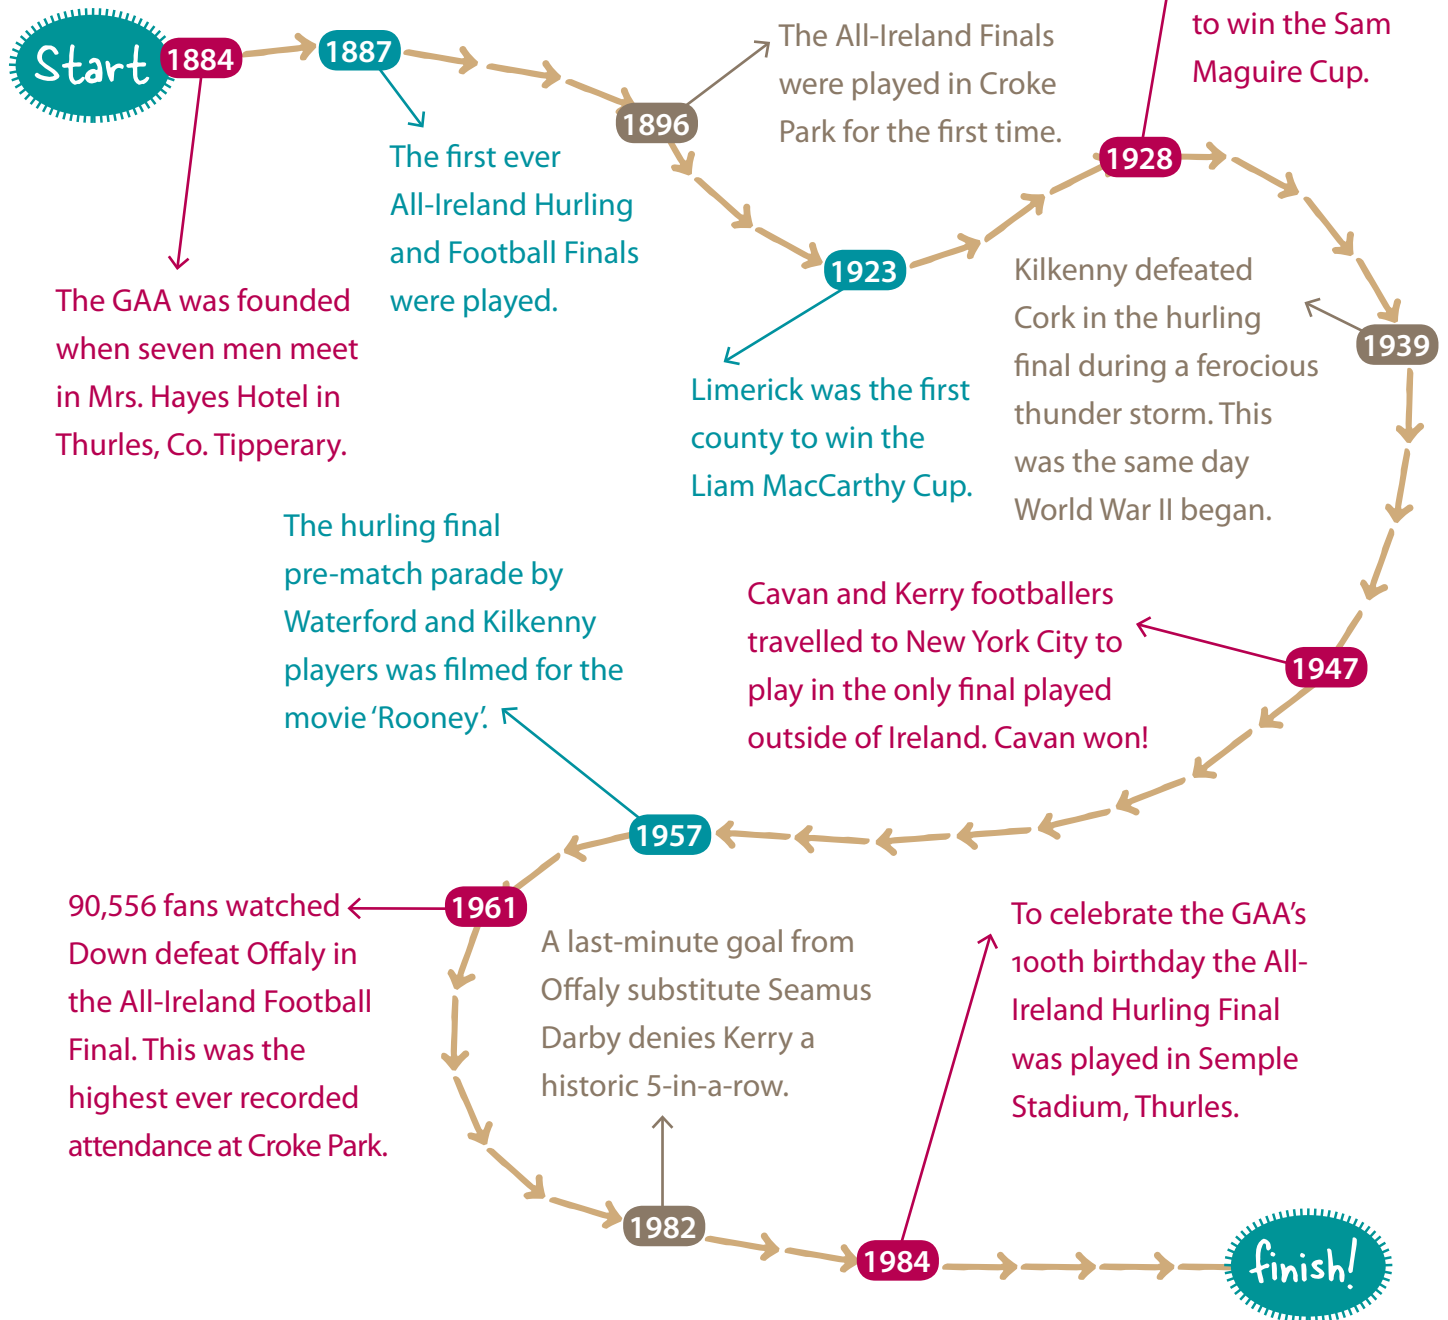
Start 1884

1887

1896

The All-Ireland Finals were played in Croke Park for the first time.

to win the Sam Maguire Cup.

1928

The first ever All-Ireland Hurling and Football Finals were played.

1923

The GAA was founded when seven men meet in Mrs. Hayes Hotel in Thurles, Co. Tipperary.

Kilkenny defeated Cork in the hurling final during a ferocious thunder storm. This was the same day World War II began.

1939

Limerick was the first county to win the Liam MacCarthy Cup.

The hurling final pre-match parade by Waterford and Kilkenny players was filmed for the movie 'Rooney'.

Cavan and Kerry footballers travelled to New York City to play in the only final played outside of Ireland. Cavan won!

1947

1957

90,556 fans watched Down defeat Offaly in the All-Ireland Football Final. This was the highest ever recorded attendance at Croke Park.

1961

A last-minute goal from Offaly substitute Seamus Darby denies Kerry a historic 5-in-a-row.

To celebrate the GAA's 100th birthday the All-Ireland Hurling Final was played in Semple Stadium, Thurles.

1982

1984

finish!